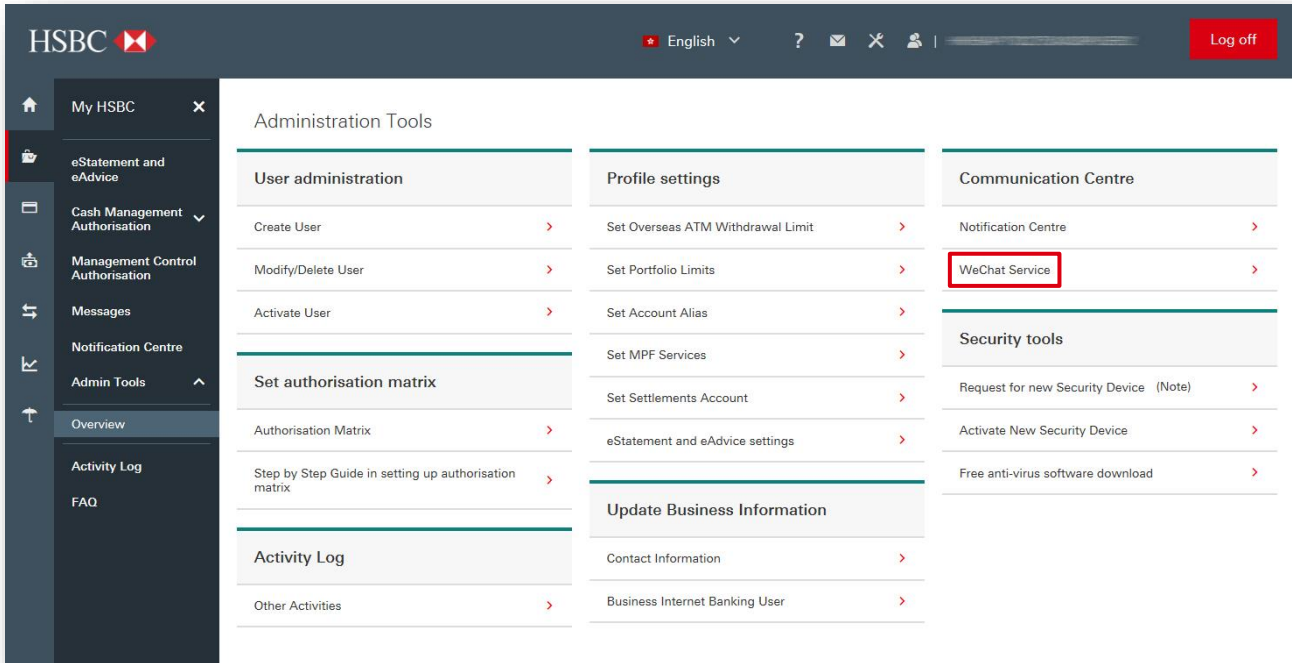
HSBC

English

Log off

My HSBC

eStatement and eAdvice

Cash Management Authorisation

Management Control Authorisation

Messages

Notification Centre

Admin Tools

Overview

Activity Log

FAQ

Administration Tools

User administration

Create User

Modify/Delete User

Activate User

Set authorisation matrix

Authorisation Matrix

Step by Step Guide in setting up authorisation matrix

Activity Log

Other Activities

Profile settings

Set Overseas ATM Withdrawal Limit

Set Portfolio Limits

Set Account Alias

Set MPF Services

Set Settlements Account

eStatement and eAdvice settings

Update Business Information

Contact Information

Business Internet Banking User

Communication Centre

Notification Centre

WeChat Service

Security tools

Request for new Security Device (Note)

Activate New Security Device

Free anti-virus software download